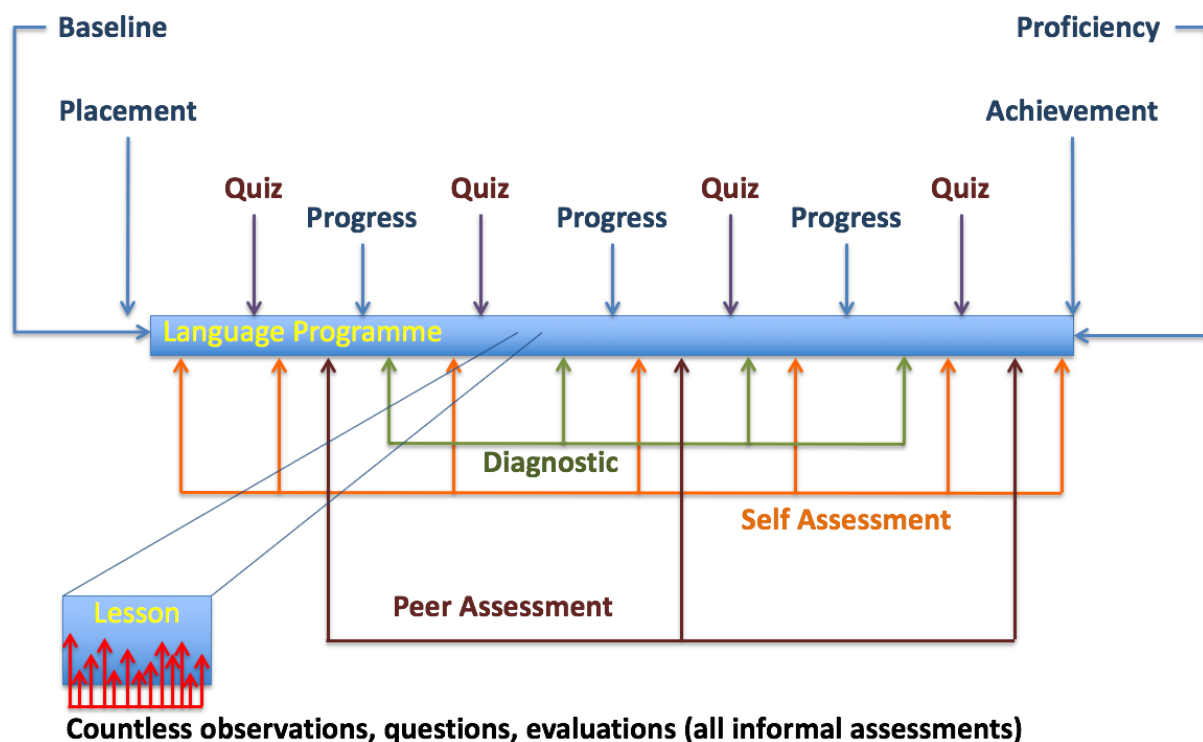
Baseline

Proficiency

Placement

Achievement

Quiz

Progress

Quiz

Progress

Quiz

Progress

Quiz

Language Programme

Diagnostic

Self Assessment

Peer Assessment

Lesson

Countless observations, questions, evaluations (all informal assessments)